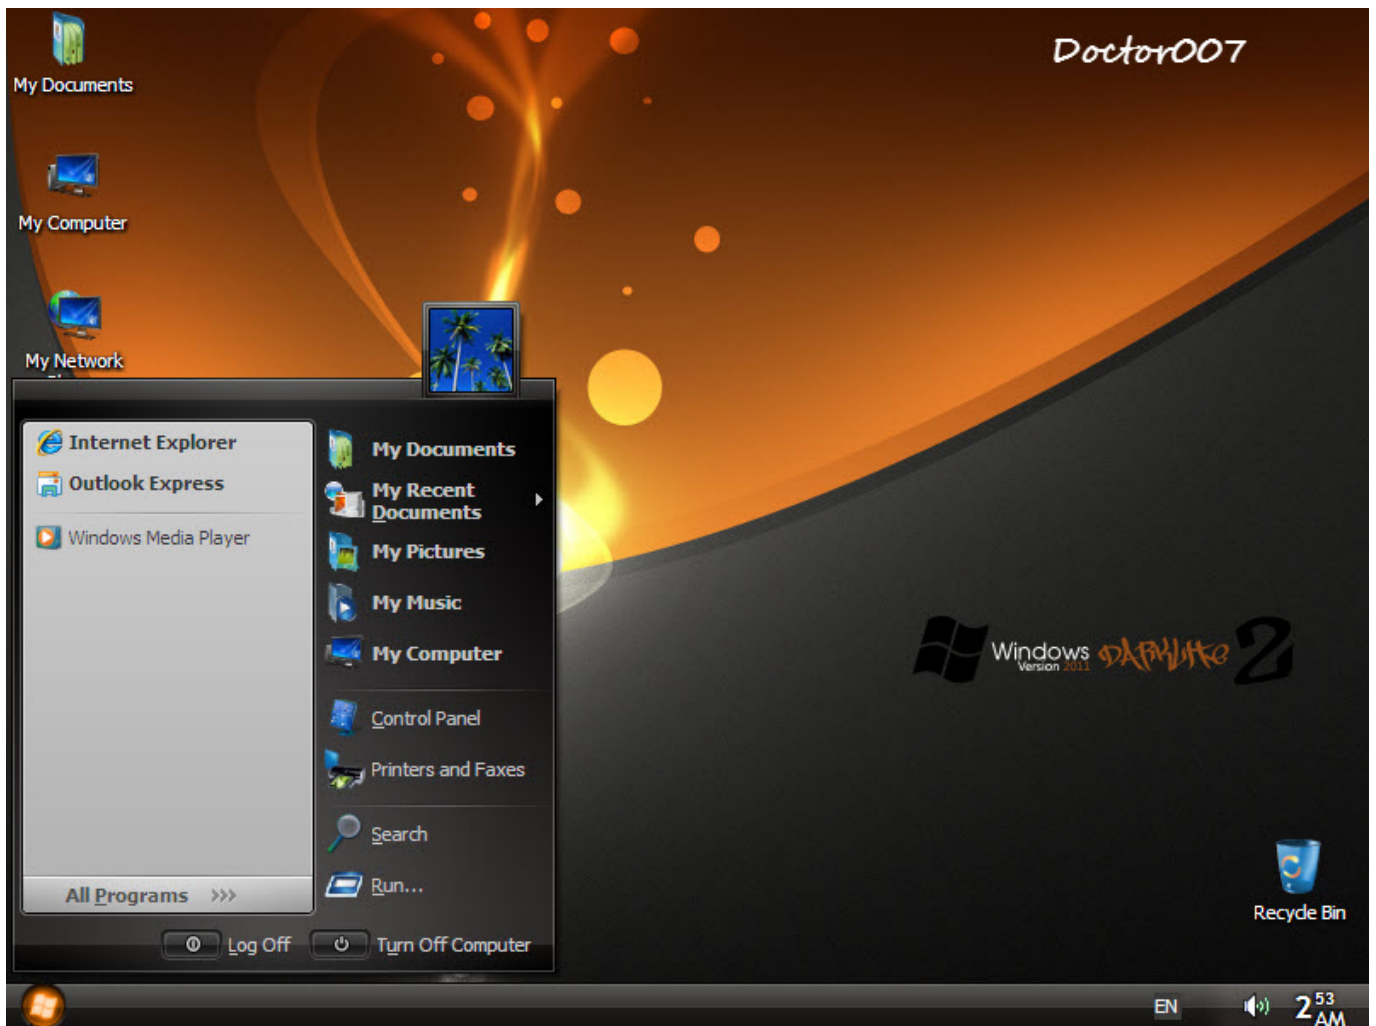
My Documents

My Computer

My Network

Doctor007

Internet Explorer
Outlook Express
Windows Media Player

All Programs

My Documents
My Recent Documents
My Pictures
My Music
My Computer
Control Panel
Printers and Faxes
Search
Run...

Log Off
Turn Off Computer

Windows Version 2011 DARKLITE 2

Recycle Bin

EN
2 53 AM